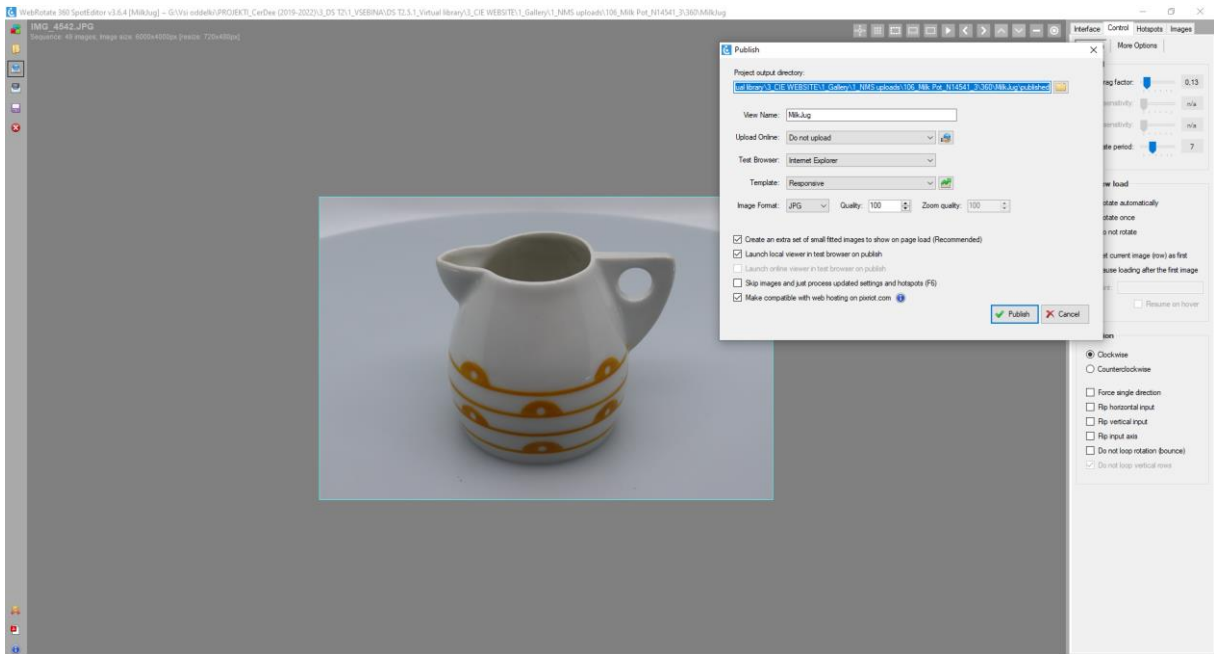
WebRotate 360 SpotEditor v3.6.4 [MilkJug] – G:\Vsi oddelki\PROJEKTI_CerDee (2019-2022)\3_DS T2\1_VSEBINA\DS T2.3.1_Virtual library\3_CIE WEBSITE\1_Gallery\1_NMS uploads\106_Milk Pot_N14541_3\360\MilkJug

IMG_4542.JPG
Sequence: 48 images; Image size: 6000x4000px [resize: 720x480px]

Interface Control Hotspots Images

More Options

rag factor: 0,13

ensitivity: n/a

ensitivity: n/a

ate period: 7

w load

otate automatically

otate once

o not rotate

et current image (row) as first

ause loading after the first image

Resume on hover

ion

Clockwise

Counterclockwise

Force single direction

Flip horizontal input

Flip vertical input

Flip input axis

Do not loop rotation (bounce)

Do not loop vertical rows

Publish

Project output directory:

ual library\3_CIE WEBSITE\1_Gallery\1_NMS uploads\106_Milk Pot_N14541_3\360\MilkJug\published

View Name: MilkJug

Upload Online: Do not upload

Test Browser: Internet Explorer

Template: Responsive

Image Format: JPG Quality: 100 Zoom quality: 100

Create an extra set of small fitted images to show on page load (Recommended)

Launch local viewer in test browser on publish

Launch online viewer in test browser on publish

Skip images and just process updated settings and hotspots (F6)

Make compatible with web hosting on pixriot.com

Publish Cancel